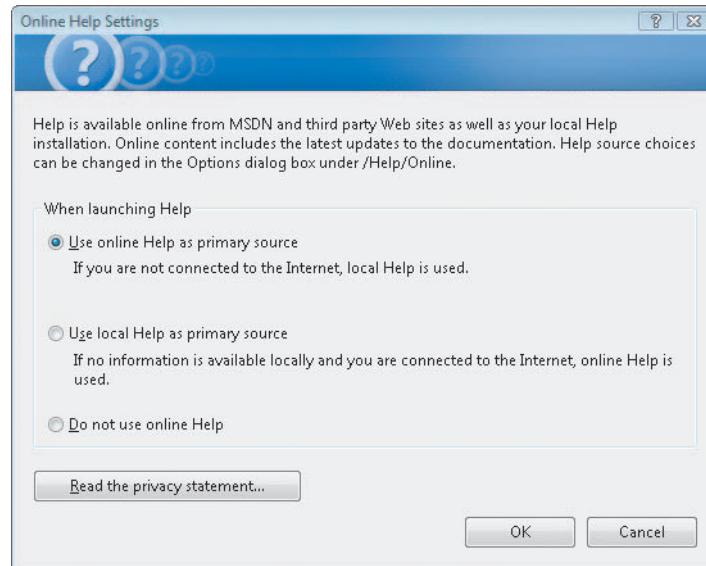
Online Help Settings

?

Help is available online from MSDN and third party Web sites as well as your local Help installation. Online content includes the latest updates to the documentation. Help source choices can be changed in the Options dialog box under /Help/Online.

When launching Help

Use online Help as primary source

If you are not connected to the Internet, local Help is used.

Use local Help as primary source

If no information is available locally and you are connected to the Internet, online Help is used.

Do not use online Help

Read the privacy statement...

OK

Cancel